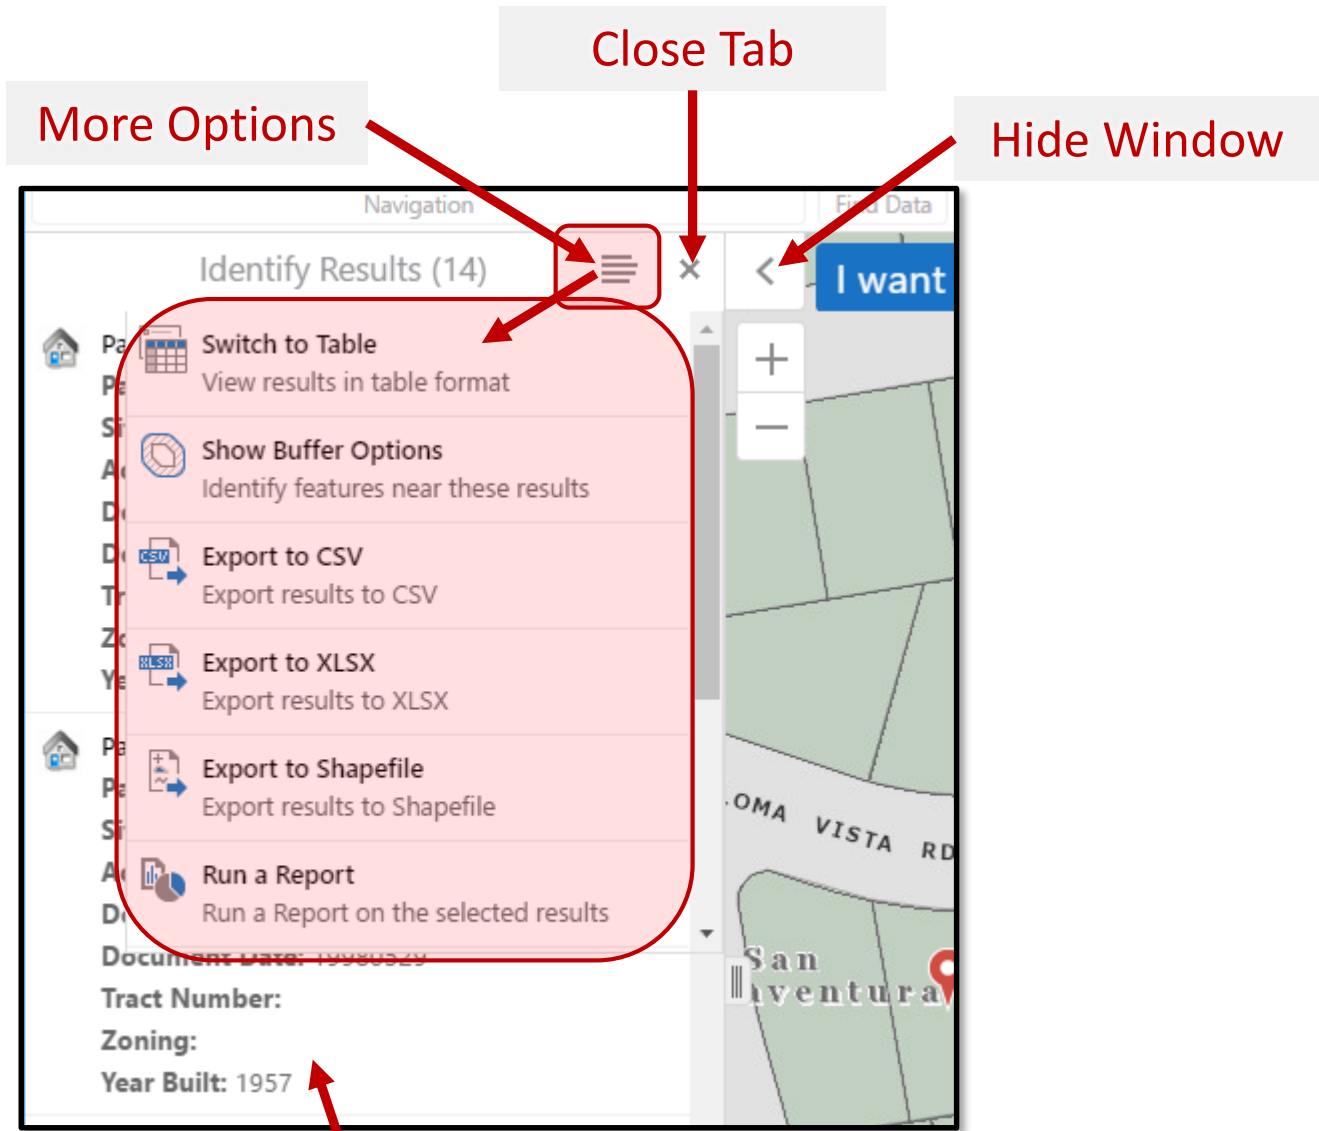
Close Tab

More Options

Hide Window

Navigation

Find Data

Identify Results (14)

I want

+

−

Switch to Table
View results in table format

Show Buffer Options
Identify features near these results

Export to CSV
Export results to CSV

Export to XLSX
Export results to XLSX

Export to Shapefile
Export results to Shapefile

Run a Report
Run a Report on the selected results

Document Date: 19980529
Tract Number:
Zoning:
Year Built: 1957

OMA VISTA RD

San
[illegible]ventura